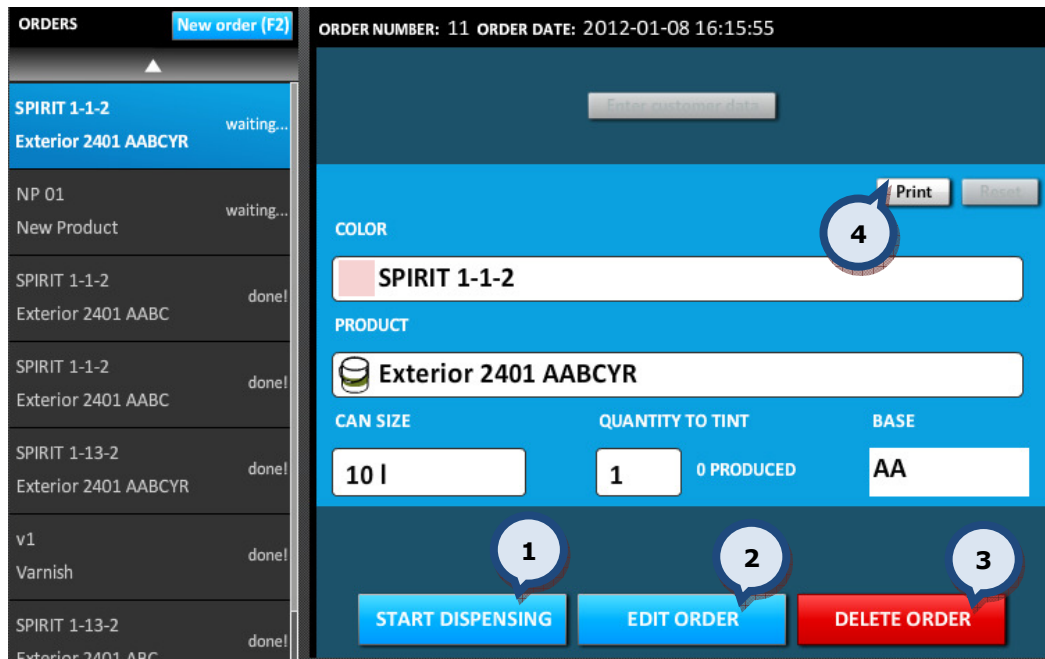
ORDERS New order (F2)

SPIRIT 1-1-2
Exterior 2401 AABCYR
waiting...

NP 01
New Product
waiting...

SPIRIT 1-1-2
Exterior 2401 AABC
done!

SPIRIT 1-1-2
Exterior 2401 AABC
done!

SPIRIT 1-13-2
Exterior 2401 AABCYR
done!

v1
Varnish
done!

SPIRIT 1-13-2
Exterior 2401 ABC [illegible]
done!

ORDER NUMBER: 11 ORDER DATE: 2012-01-08 16:15:55

Enter customer data

Print Reset

4

COLOR

SPIRIT 1-1-2

PRODUCT

Exterior 2401 AABCYR

CAN SIZE

10 l

QUANTITY TO TINT

1

0 PRODUCED

BASE

AA

1 2 3

START DISPENSING

EDIT ORDER

DELETE ORDER